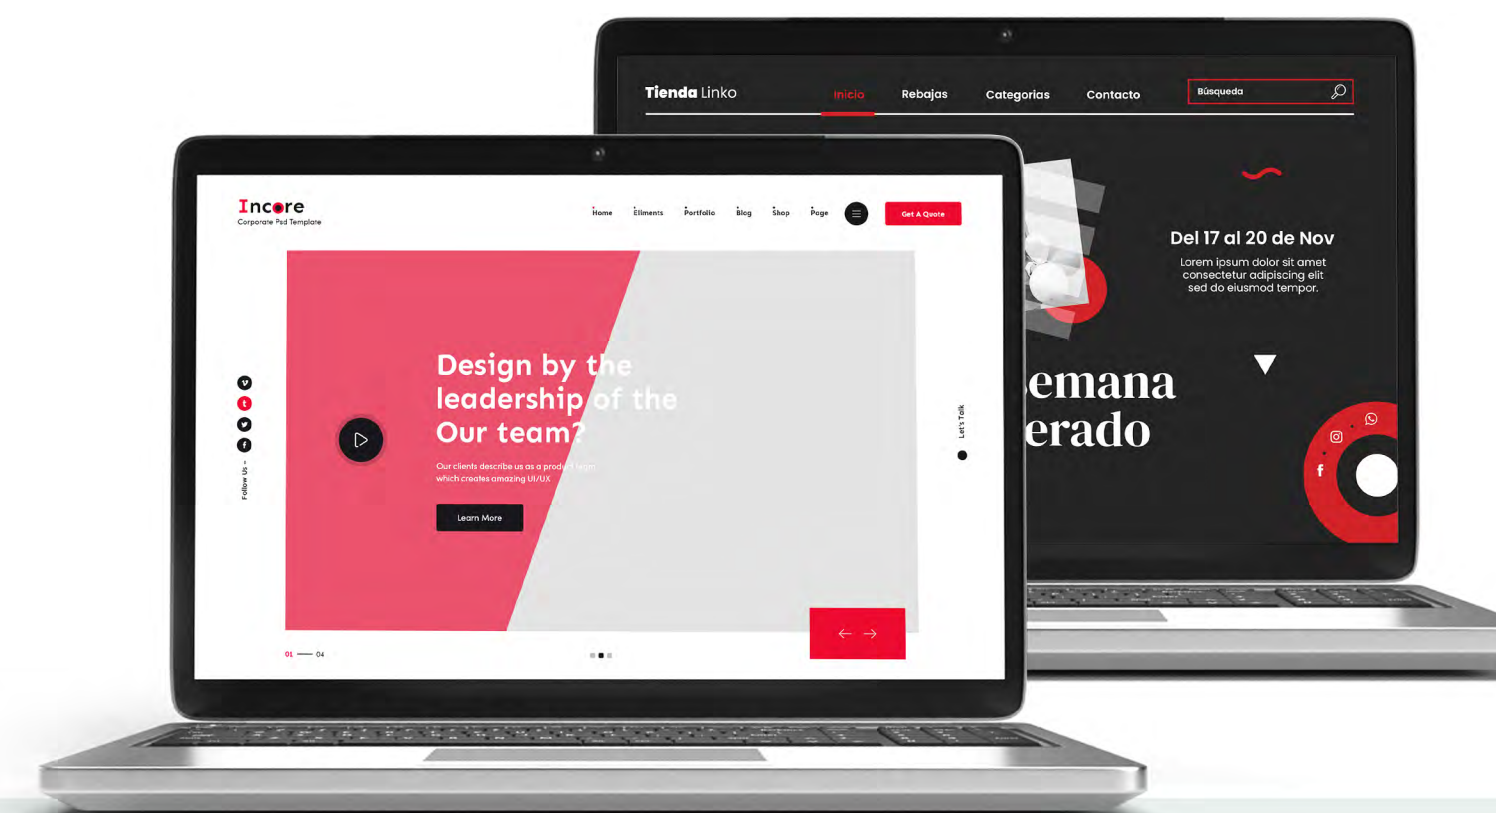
Incore
Corporate Psd Template

Home Eliments Portfolio Blog Shop Page

Get A Quote

Design by the leadership of the Our team?

Our clients describe us as a product team which creates amazing UI/UX

Learn More

Follow Us -

Let's Talk

01 — 04

Tienda Linko

Inicio Rebajas Categorias Contacto

Búsqueda

Del 17 al 20 de Nov

Lorem ipsum dolor sit amet consectetur adipiscing elit sed do eiusmod tempor.

emana
erado